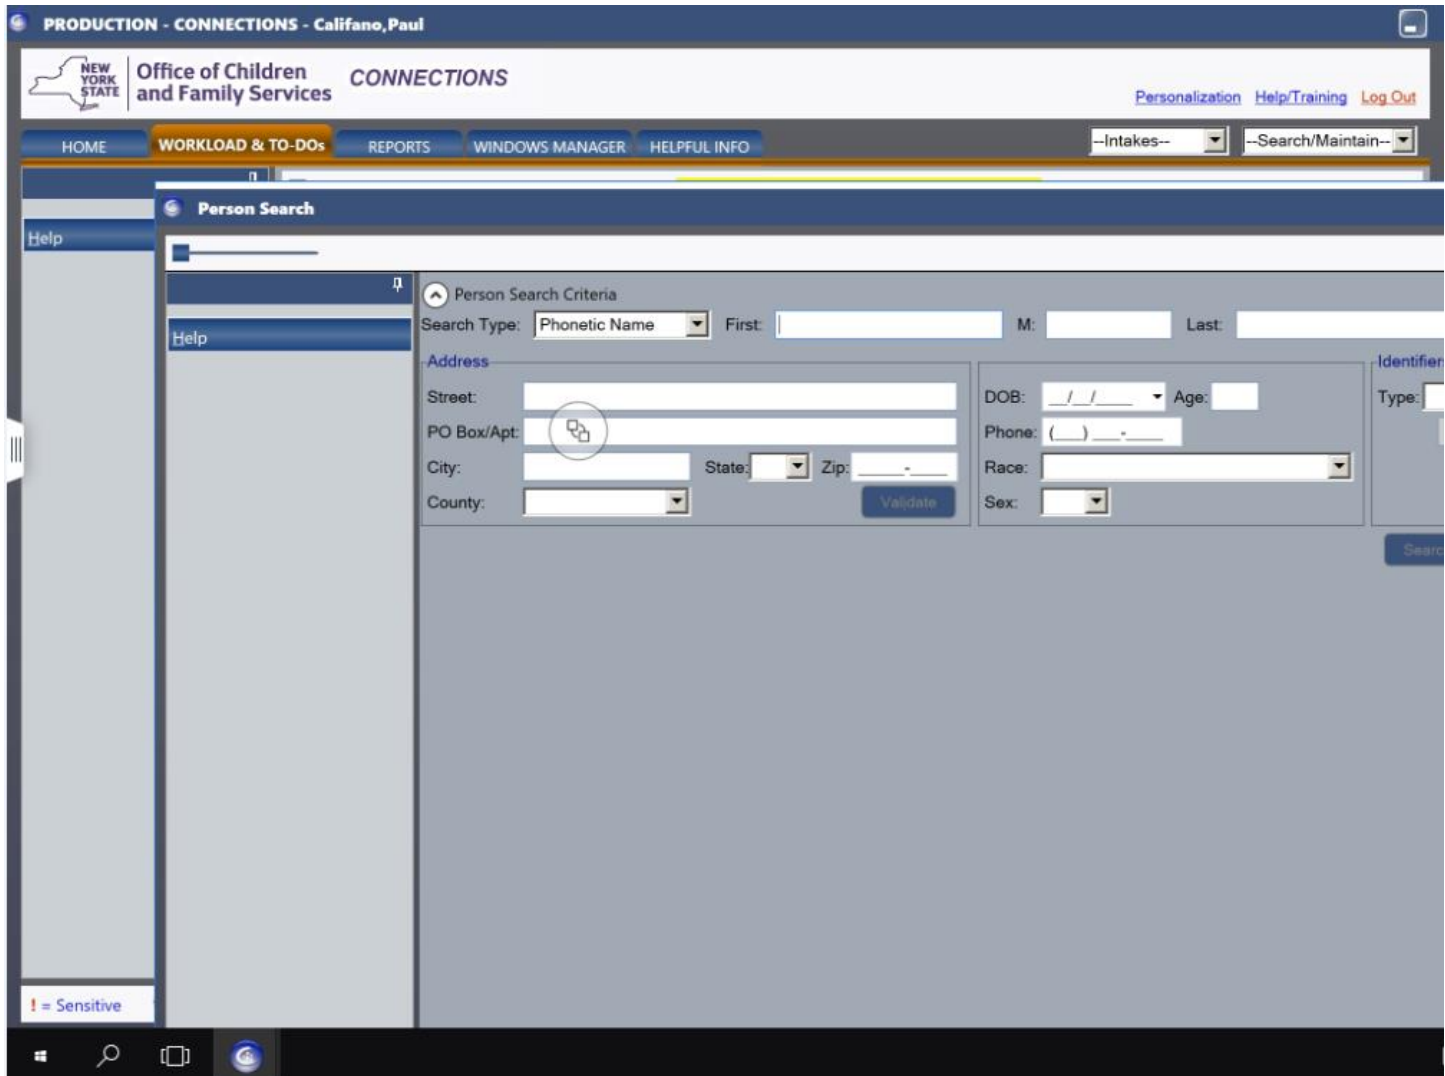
PRODUCTION - CONNECTIONS - Califano,Paul

NEW YORK STATE Office of Children and Family Services CONNECTIONS

Personalization Help/Training Log Out

HOME WORKLOAD & TO-DOs REPORTS WINDOWS MANAGER HELPFUL INFO

--Intakes-- --Search/Maintain--

Help

Person Search

Help

Person Search Criteria

Search Type: Phonetic Name First: M: Last:

Address

Street:

PO Box/Apt:

City: State: Zip: _____-____

County:

Validate

DOB: __/__/____ Age:

Phone: (___) ___-____

Race:

Sex:

Identifier

Type:

Searc

! = Sensitive